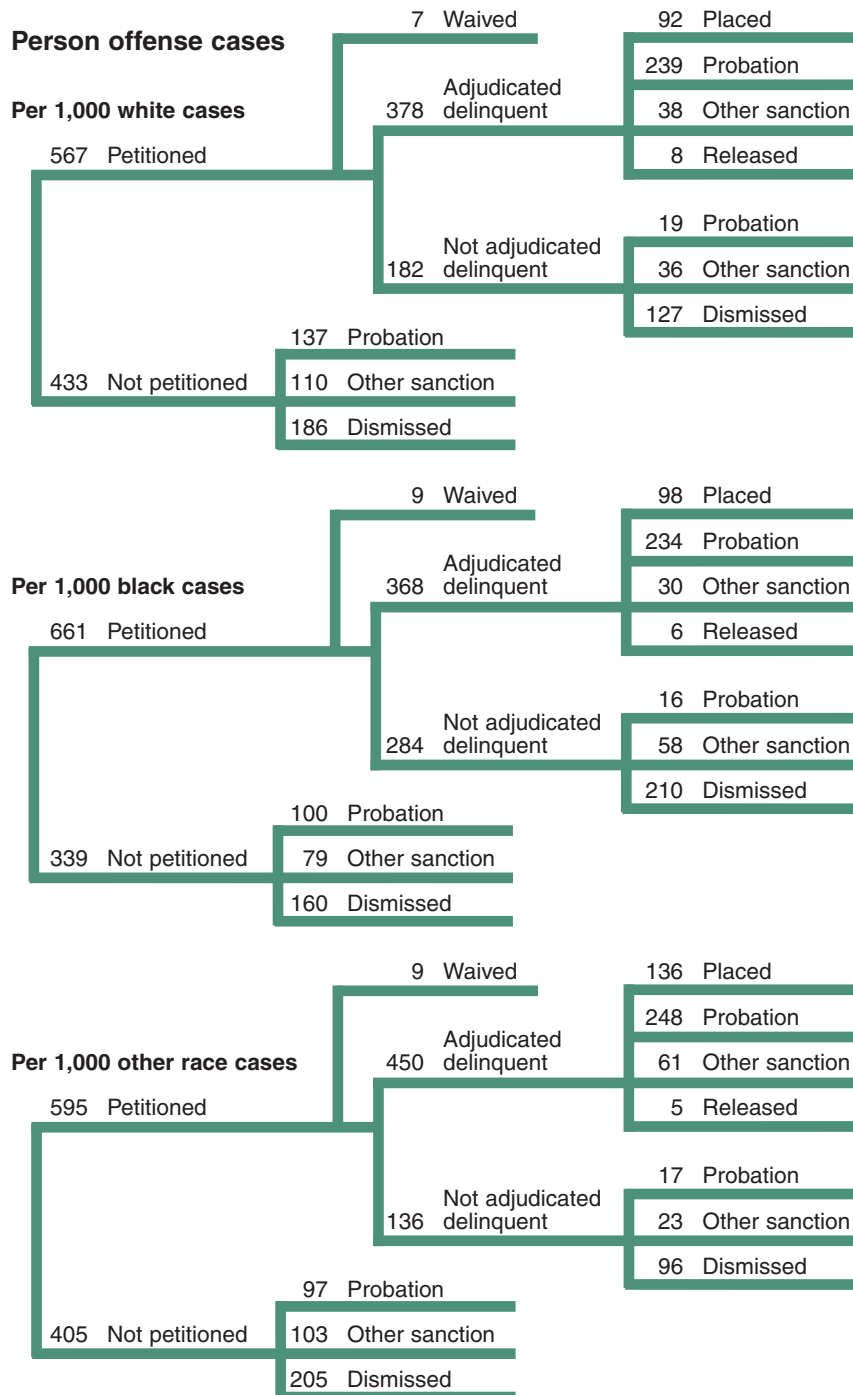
Person offense cases

Per 1,000 white cases

7 Waived

92 Placed
239 Probation
378 Adjudicated delinquent
38 Other sanction
567 Petitioned
8 Released

19 Probation
182 Not adjudicated delinquent
36 Other sanction
127 Dismissed

137 Probation
433 Not petitioned
110 Other sanction
186 Dismissed

9 Waived

98 Placed
234 Probation
Per 1,000 black cases
368 Adjudicated delinquent
30 Other sanction
661 Petitioned
6 Released

16 Probation
284 Not adjudicated delinquent
58 Other sanction
210 Dismissed

100 Probation
339 Not petitioned
79 Other sanction
160 Dismissed

9 Waived

136 Placed
248 Probation
Per 1,000 other race cases
450 Adjudicated delinquent
61 Other sanction
595 Petitioned
5 Released

17 Probation
136 Not adjudicated delinquent
23 Other sanction
96 Dismissed

97 Probation
405 Not petitioned
103 Other sanction
205 Dismissed